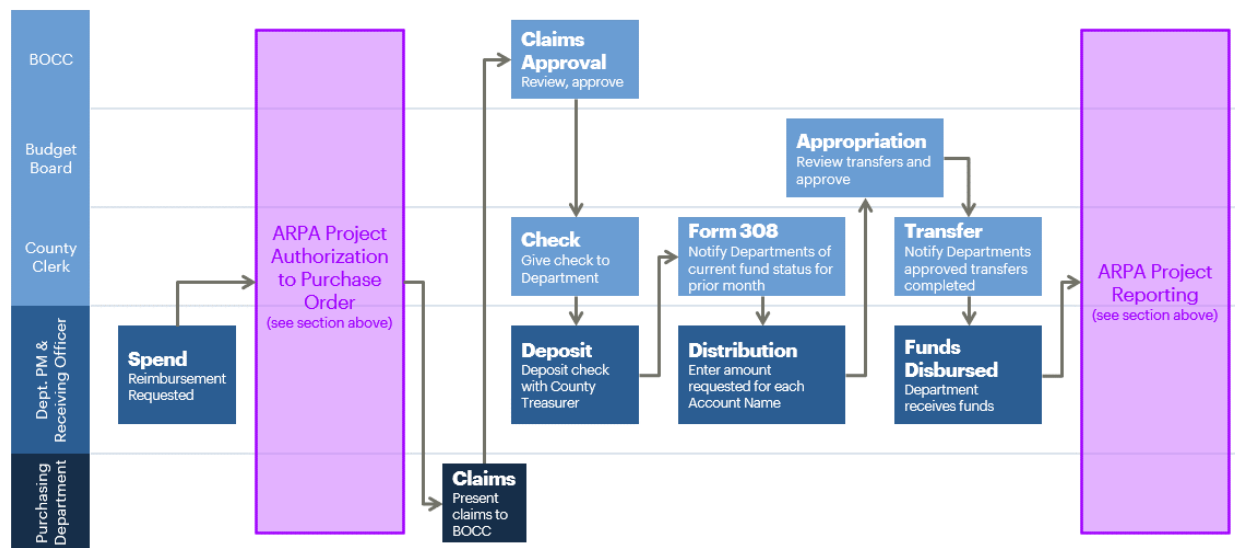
BOCC

Budget Board

County Clerk

Dept. PM & Receiving Officer

Purchasing Department

Spend
Reimbursement Requested

ARPA Project Authorization to Purchase Order
(see section above)

Claims
Present claims to BOCC

Claims Approval
Review, approve

Check
Give check to Department

Deposit
Deposit check with County Treasurer

Form 308
Notify Departments of current fund status for prior month

Distribution
Enter amount requested for each Account Name

Appropriation
Review transfers and approve

Transfer
Notify Departments approved transfers completed

Funds Disbursed
Department receives funds

ARPA Project Reporting
(see section above)